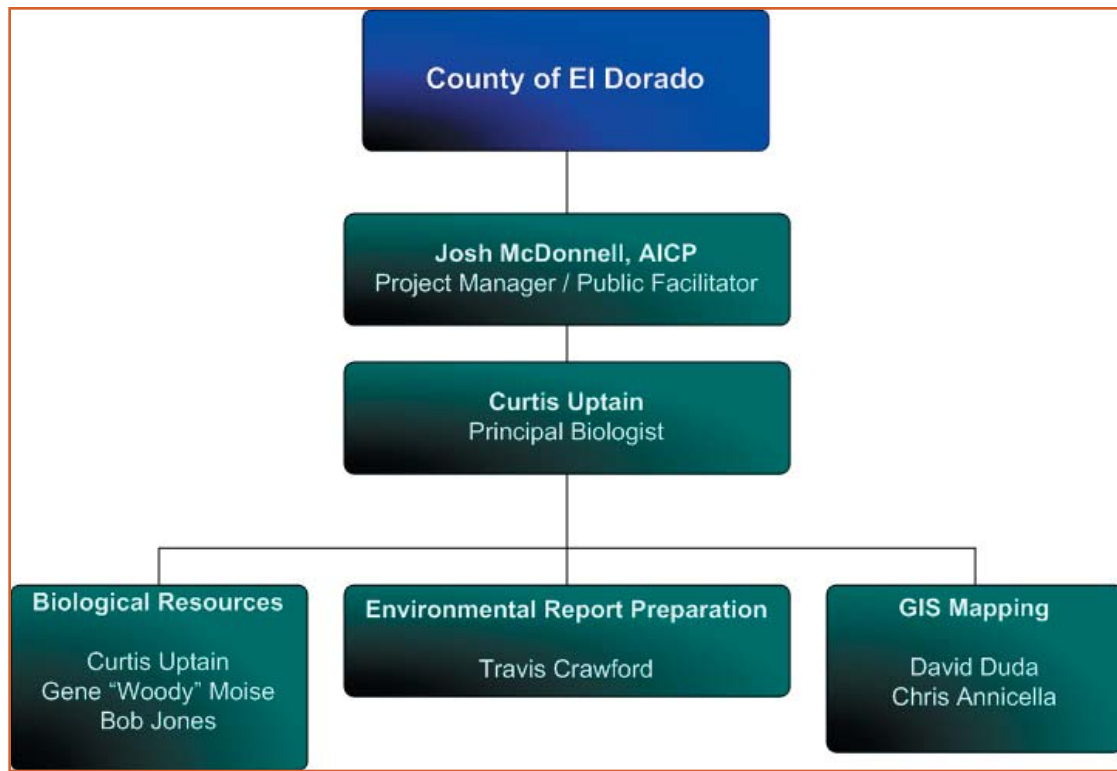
County of El Dorado

Josh McDonnell, AICP
Project Manager / Public Facilitator

Curtis Uptain
Principal Biologist

Biological Resources

Curtis Uptain
Gene “Woody” Moise
Bob Jones

Environmental Report Preparation

Travis Crawford

GIS Mapping

David Duda
Chris Annicella